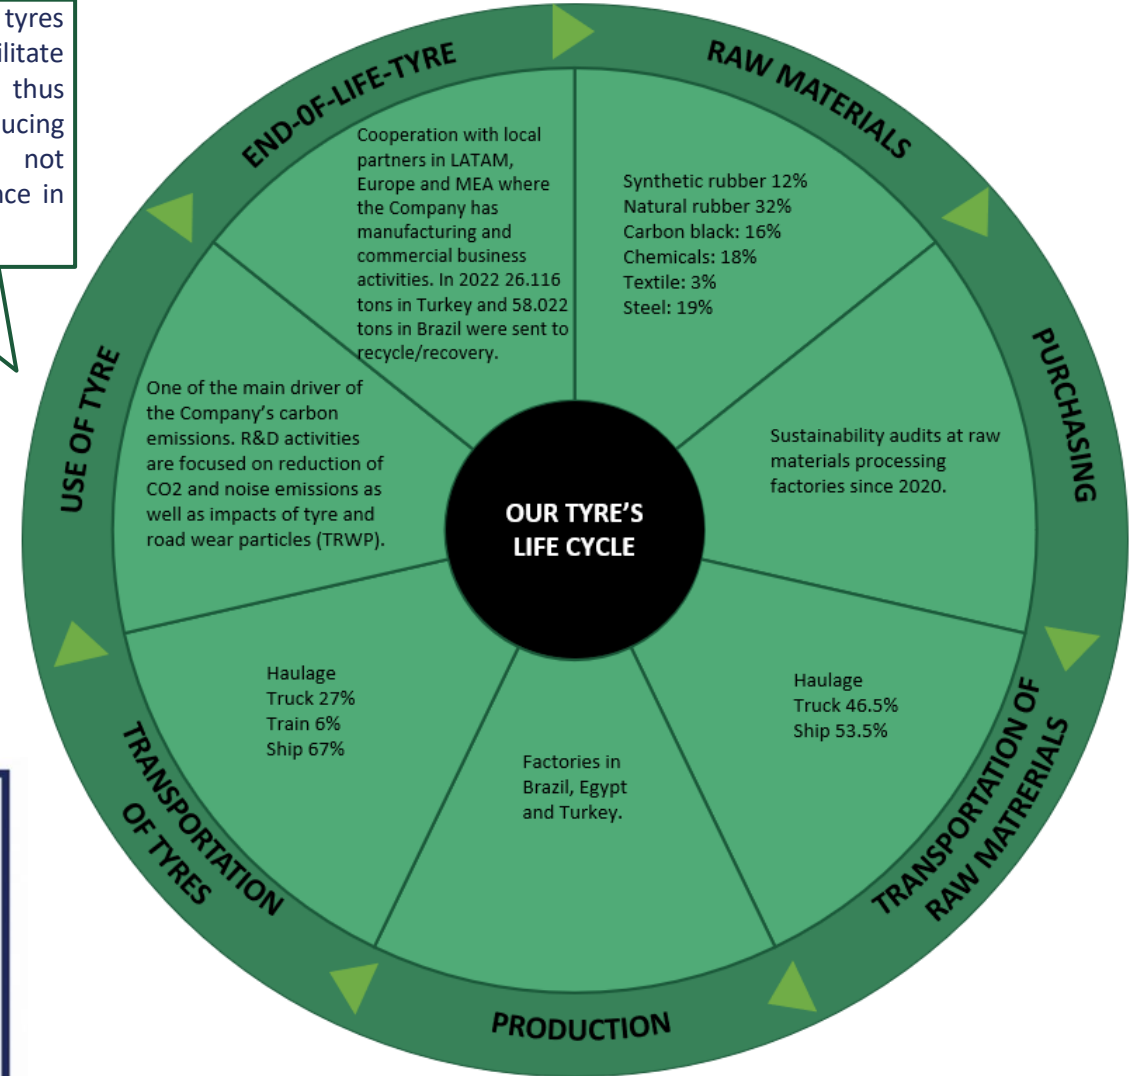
tyres
ilitate
thus
ucing
not
nce in

END-OF-LIFE-TYRE

RAW MATERIALS

Cooperation with local partners in LATAM, Europe and MEA where the Company has manufacturing and commercial business activities. In 2022 26.116 tons in Turkey and 58.022 tons in Brazil were sent to recycle/recovery.

Synthetic rubber 12%
Natural rubber 32%
Carbon black: 16%
Chemicals: 18%
Textile: 3%
Steel: 19%

PURCHASING

USE OF TYRE

One of the main driver of the Company's carbon emissions. R&D activities are focused on reduction of CO2 and noise emissions as well as impacts of tyre and road wear particles (TRWP).

Sustainability audits at raw materials processing factories since 2020.

OUR TYRE'S LIFE CYCLE

Haulage
Truck 27%
Train 6%
Ship 67%

Haulage
Truck 46.5%
Ship 53.5%

Factories in Brazil, Egypt and Turkey.

TRANSPORTATION OF TYRES

TRANSPORTATION OF RAW MATRERIALS

PRODUCTION